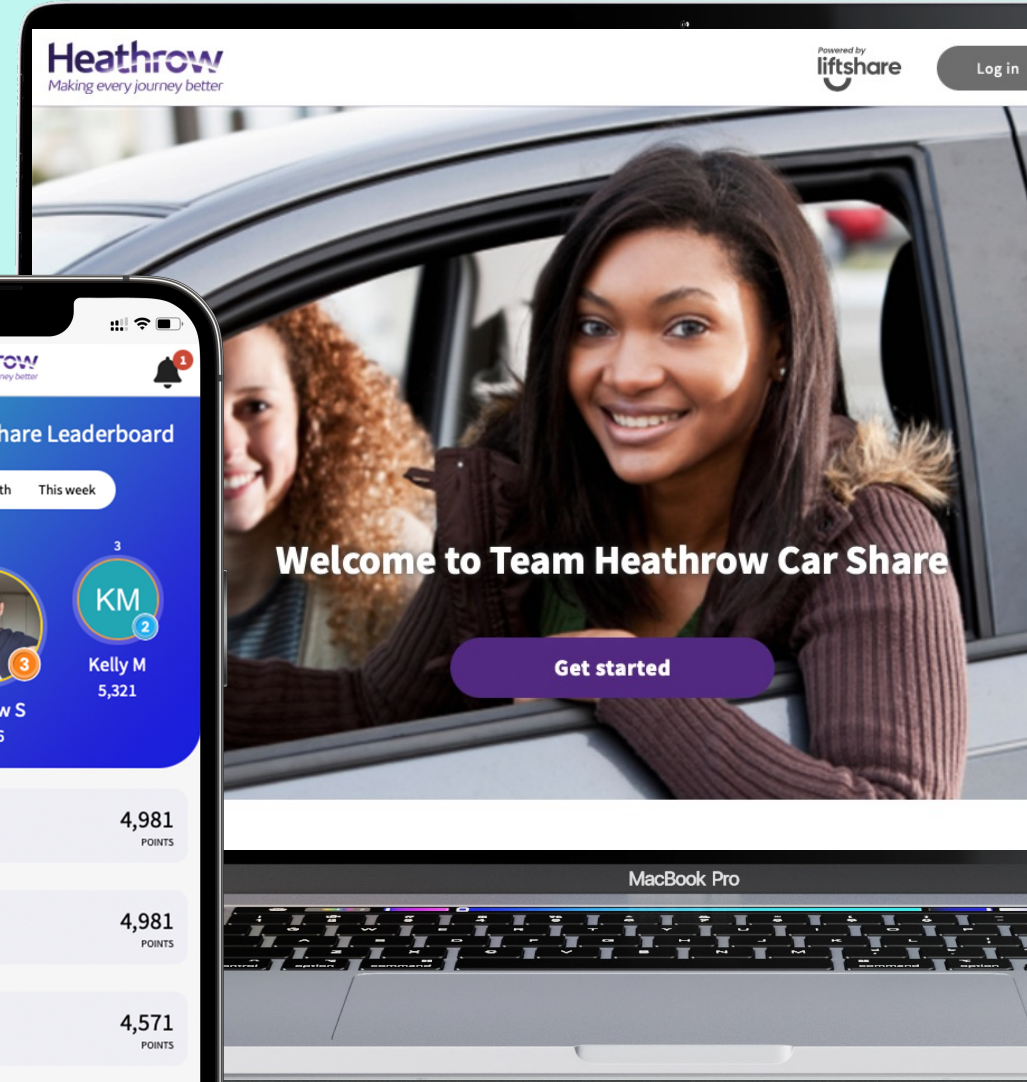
Heathrow
Making every journey better

Powered by
liftshare

Log in

Welcome to Team Heathrow Car Share

Get started

MacBook Pro

row
journey better

1

hare Leaderboard

th This week

3

3

KM
2
Kelly M
5,321

w S
6

4,981
POINTS

4,981
POINTS

4,571
POINTS